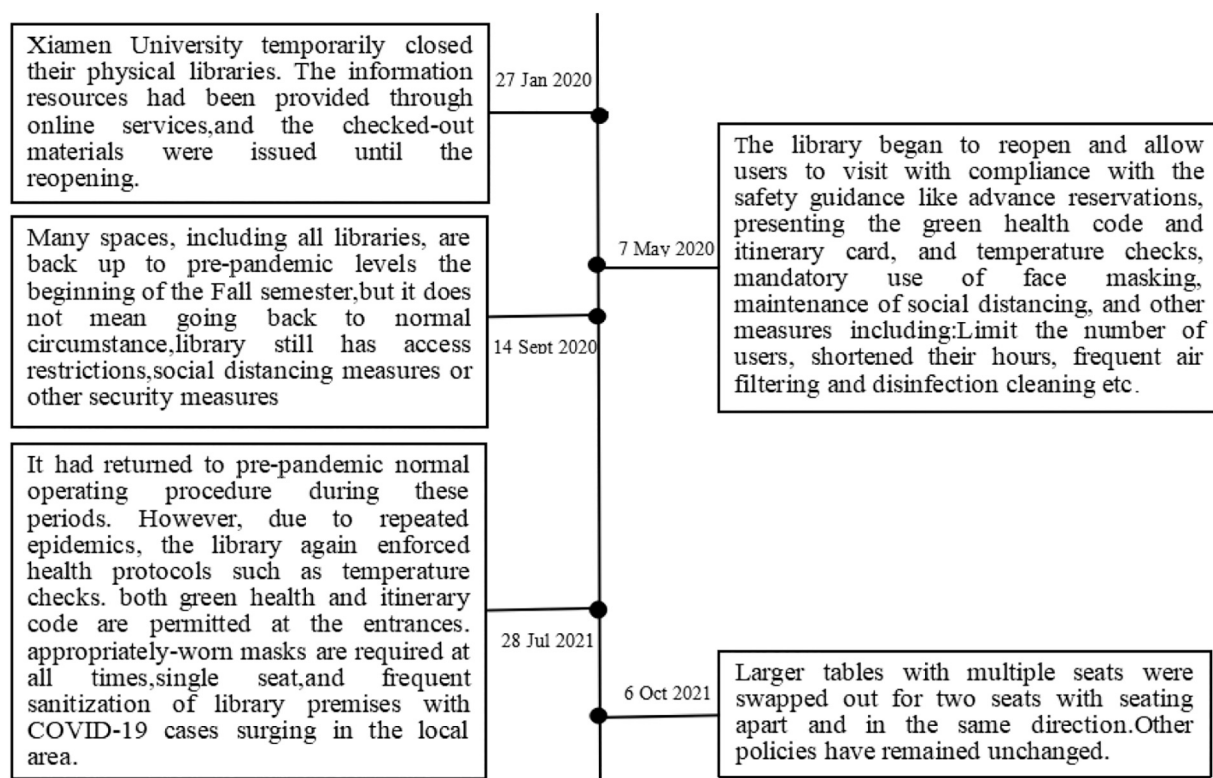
Xiamen University temporarily closed their physical libraries. The information resources had been provided through online services,and the checked-out materials were issued until the reopening.

27 Jan 2020

The library began to reopen and allow users to visit with compliance with the safety guidance like advance reservations, presenting the green health code and itinerary card, and temperature checks, mandatory use of face masking, maintenance of social distancing, and other measures including:Limit the number of users, shortened their hours, frequent air filtering and disinfection cleaning etc.

7 May 2020

Many spaces, including all libraries, are back up to pre-pandemic levels the beginning of the Fall semester,but it does not mean going back to normal circumstance,library still has access restrictions,social distancing measures or other security measures

14 Sept 2020

It had returned to pre-pandemic normal operating procedure during these periods. However, due to repeated epidemics, the library again enforced health protocols such as temperature checks. both green health and itinerary code are permitted at the entrances. appropriately-worn masks are required at all times,single seat,and frequent sanitization of library premises with COVID-19 cases surging in the local area.

28 Jul 2021

6 Oct 2021

Larger tables with multiple seats were swapped out for two seats with seating apart and in the same direction.Other policies have remained unchanged.